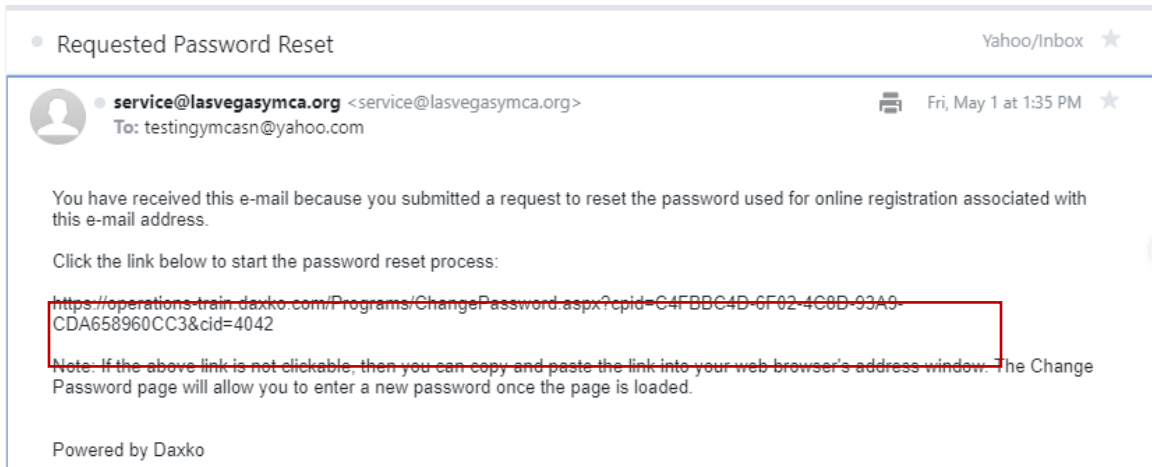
Requested Password Reset

Yahoo/Inbox

service@lasvegasymca.org <service@lasvegasymca.org>
To: testingymcasn@yahoo.com

Fri, May 1 at 1:35 PM

You have received this e-mail because you submitted a request to reset the password used for online registration associated with this e-mail address.

Click the link below to start the password reset process:

https://operations-train.daxko.com/Programs/ChangePassword.aspx?cpid=C4FBBC4D-6F02-4C8D-93A9-CDA658960CC3&cid=4042

Note: If the above link is not clickable, then you can copy and paste the link into your web browser's address window. The Change Password page will allow you to enter a new password once the page is loaded.

Powered by Daxko